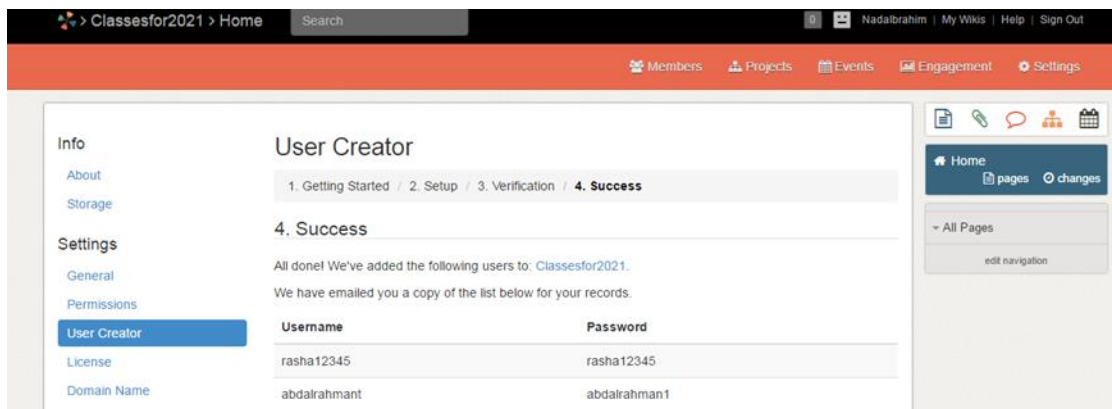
> Classesfor2021 > Home

Search

0

NadaIbrahim | My Wikis | Help | Sign Out

Members Projects Events Engagement Settings

Info

About

Storage

Settings

General

Permissions

User Creator

License

Domain Name

User Creator

1. Getting Started / 2. Setup / 3. Verification / 4. Success

4. Success

All done! We've added the following users to: Classesfor2021.

We have emailed you a copy of the list below for your records.

| Username | Password |
|---|---|
| rasha12345 | rasha12345 |
| abdalrahmant | abdalrahman1 |

Home

pages changes

All Pages

edit navigation